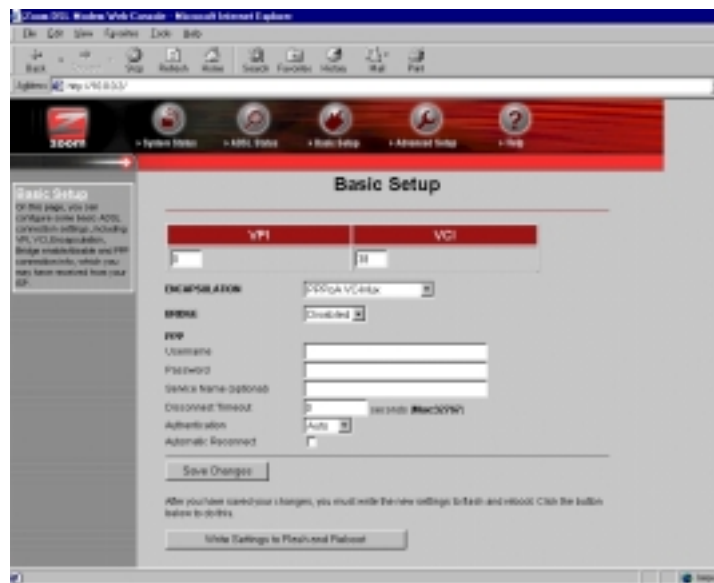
Zoom DSL Modem Web Console - Microsoft Internet Explorer

File Edit View Favorites Tools Help

Back Forward Stop Refresh Home Search Favorites History Mail Print

Address http://10.0.0.2/

zoom

System Status ADSL Status Basic Setup Advanced Setup Help

Basic Setup

On this page, you can configure some basic ADSL connection settings, including VPI, VCI, Encapsulation, Bridge enable/disable and PPP connection info, which you may have received from your ISP.

Basic Setup

| VPI | VCI |
|---|---|
| 0 | 35 |

ENCAPSULATION PPPoA VC-Mux

BRIDGE Disabled

PPP

Username

Password

Service Name (optional)

Disconnect Timeout 0 seconds (Max:32767)

Authentication Auto

Automatic Reconnect

Save Changes

After you have saved your changes, you must write the new settings to flash and reboot. Click the button below to do this.

Write Settings to Flash and Reboot